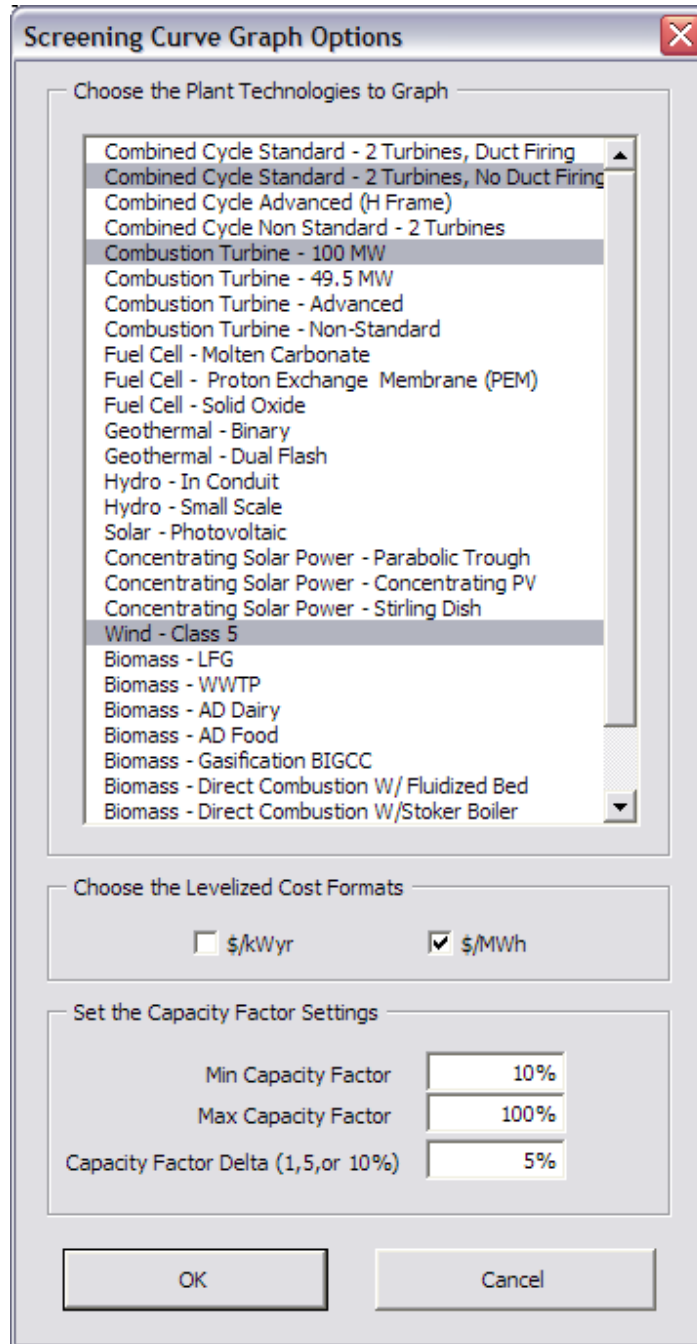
Screening Curve Graph Options

Choose the Plant Technologies to Graph

Combined Cycle Standard - 2 Turbines, Duct Firing
Combined Cycle Standard - 2 Turbines, No Duct Firing
Combined Cycle Advanced (H Frame)
Combined Cycle Non Standard - 2 Turbines
Combustion Turbine - 100 MW
Combustion Turbine - 49.5 MW
Combustion Turbine - Advanced
Combustion Turbine - Non-Standard
Fuel Cell - Molten Carbonate
Fuel Cell - Proton Exchange Membrane (PEM)
Fuel Cell - Solid Oxide
Geothermal - Binary
Geothermal - Dual Flash
Hydro - In Conduit
Hydro - Small Scale
Solar - Photovoltaic
Concentrating Solar Power - Parabolic Trough
Concentrating Solar Power - Concentrating PV
Concentrating Solar Power - Stirling Dish
Wind - Class 5
Biomass - LFG
Biomass - WWTP
Biomass - AD Dairy
Biomass - AD Food
Biomass - Gasification BIGCC
Biomass - Direct Combustion W/ Fluidized Bed
Biomass - Direct Combustion W/Stoker Boiler

Choose the Levelized Cost Formats

$/kWyr
$/MWh

Set the Capacity Factor Settings

Min Capacity Factor 10%
Max Capacity Factor 100%
Capacity Factor Delta (1,5,or 10%) 5%

OK
Cancel